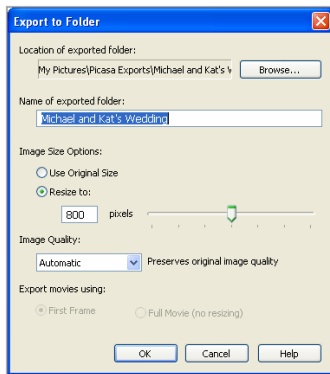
Export to Folder

Location of exported folder:

My Pictures\Picasa Exports\Michael and Kat's W

Browse...

Name of exported folder:

Michael and Kat's Wedding

Image Size Options:

Use Original Size

Resize to:

800 pixels

Image Quality:

Automatic

Preserves original image quality

Export movies using:

First Frame

Full Movie (no resizing)

OK

Cancel

Help